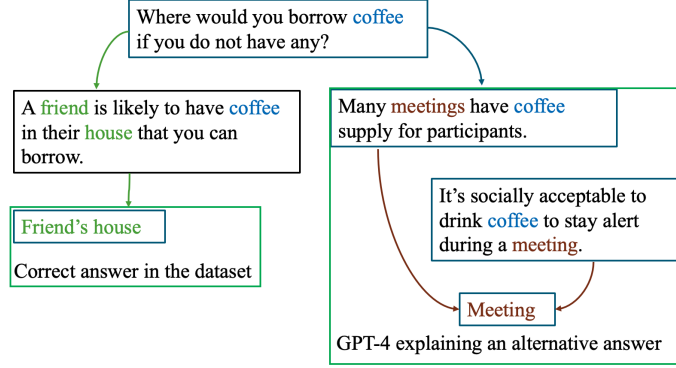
Where would you borrow coffee if you do not have any?

A friend is likely to have coffee in their house that you can borrow.

Friend's house

Correct answer in the dataset

Many meetings have coffee supply for participants.

It's socially acceptable to drink coffee to stay alert during a meeting.

Meeting

GPT-4 explaining an alternative answer